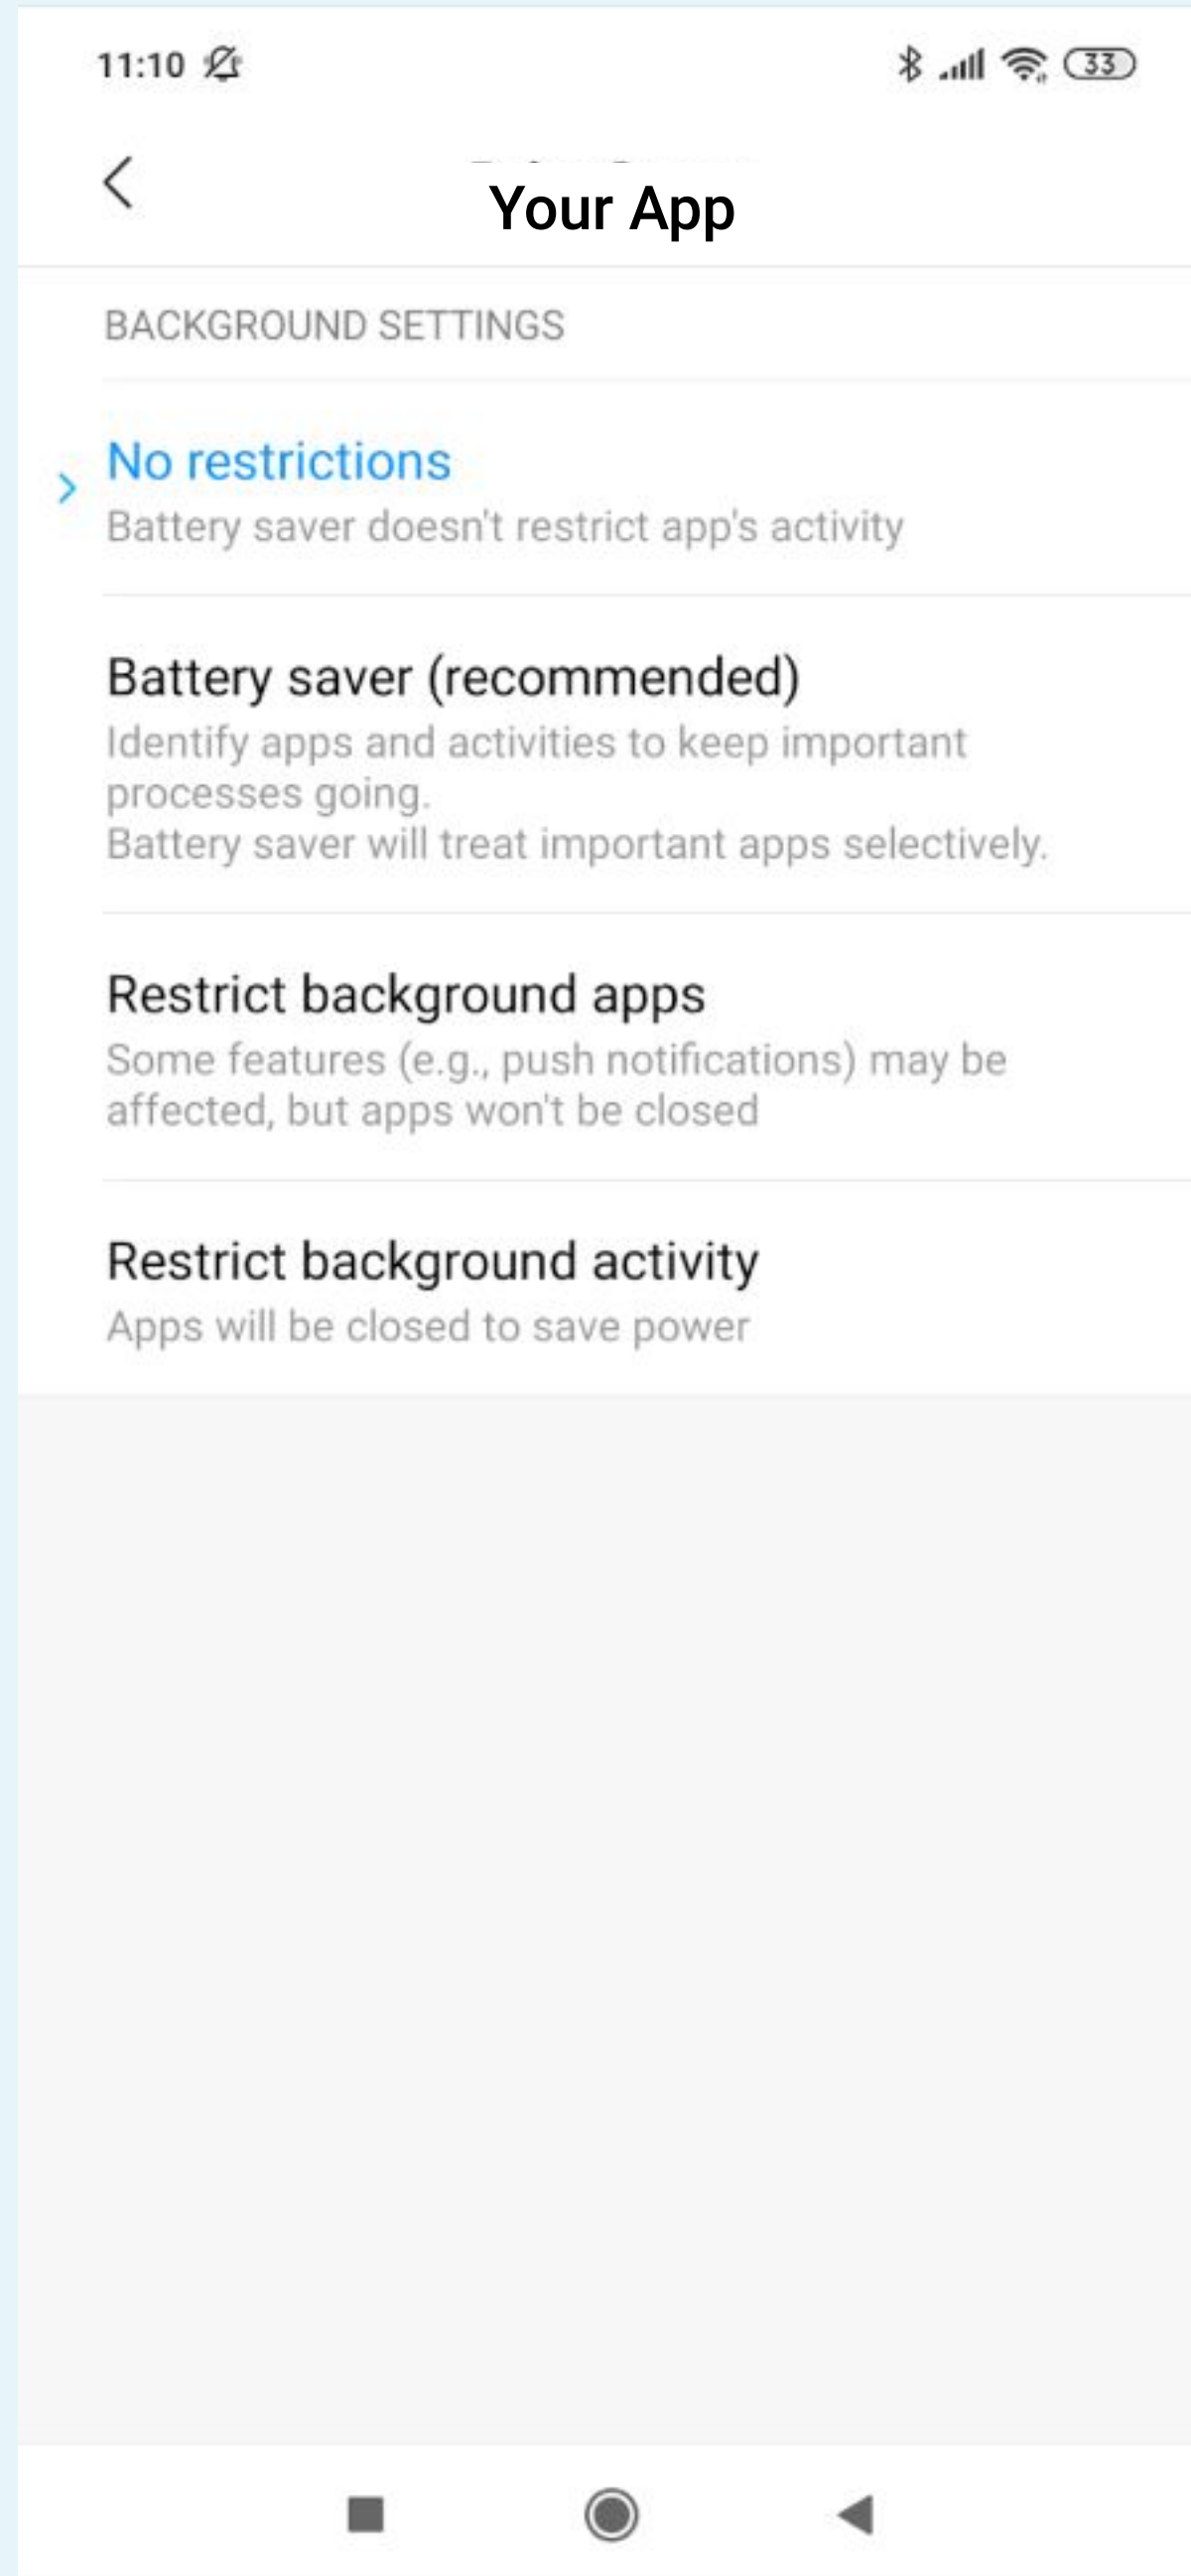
11:10

33

Your App

BACKGROUND SETTINGS

No restrictions
Battery saver doesn't restrict app's activity

Battery saver (recommended)
Identify apps and activities to keep important processes going.
Battery saver will treat important apps selectively.

Restrict background apps
Some features (e.g., push notifications) may be affected, but apps won't be closed

Restrict background activity
Apps will be closed to save power